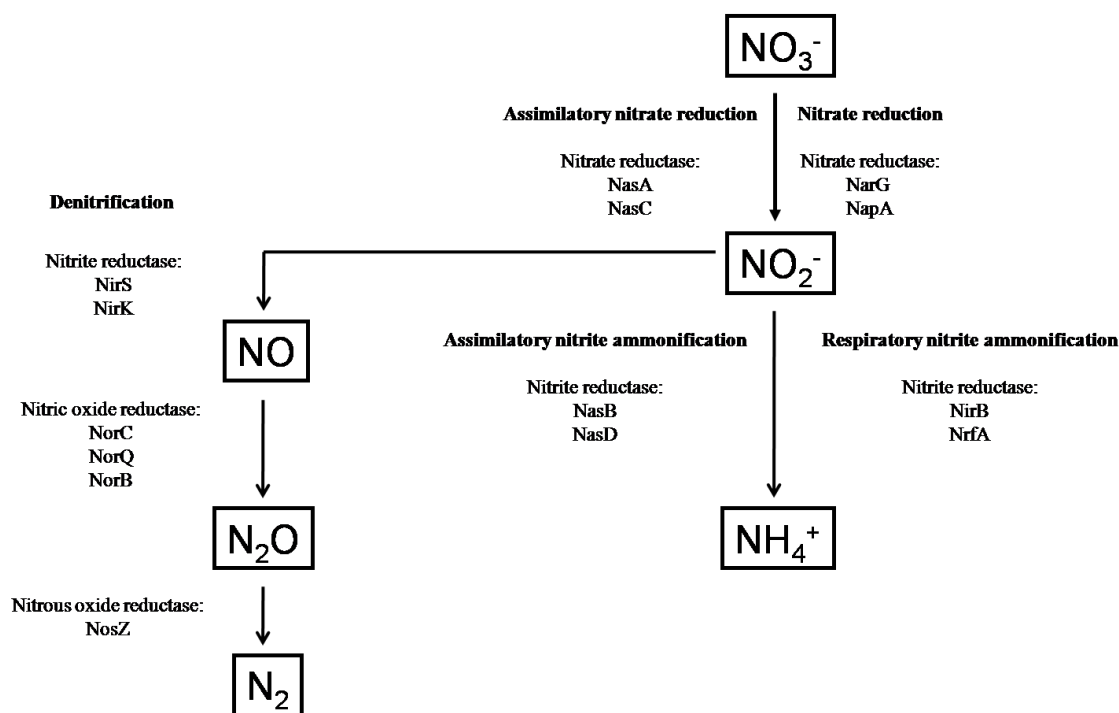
$NO_3^-$

Assimilatory nitrate reduction

Nitrate reductase:
NasA
NasC

Nitrate reduction

Nitrate reductase:
NarG
NapA

Denitrification

Nitrite reductase:
NirS
NirK

$NO_2^-$

$NO$

Assimilatory nitrite ammonification

Nitrite reductase:
NasB
NasD

Respiratory nitrite ammonification

Nitrite reductase:
NirB
NrfA

Nitric oxide reductase:
NorC
NorQ
NorB

$N_2O$

$NH_4^+$

Nitrous oxide reductase:
NosZ

$N_2$